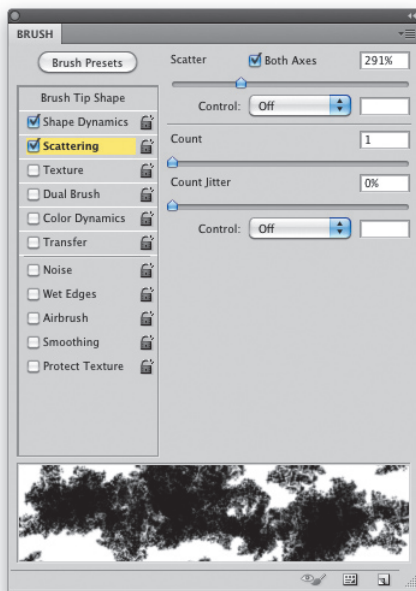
BRUSH

Brush Presets

Brush Tip Shape

Shape Dynamics

Scattering

Texture

Dual Brush

Color Dynamics

Transfer

Noise

Wet Edges

Airbrush

Smoothing

Protect Texture

Scatter

Both Axes

291%

Control: Off

Count

1

Count Jitter

0%

Control: Off